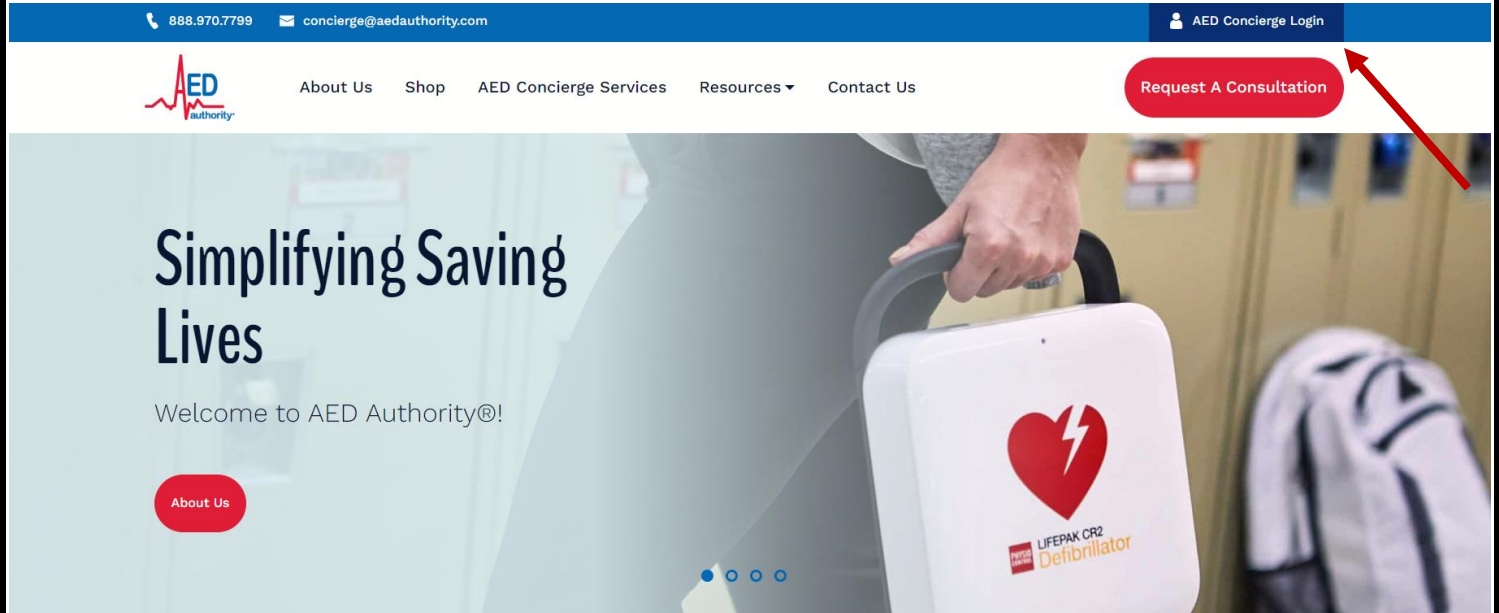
888.970.7799 concierge@aedauthority.com AED Concierge Login

AED authority

About Us Shop AED Concierge Services Resources Contact Us

Request A Consultation

Simplifying Saving Lives

Welcome to AED Authority®!

About Us

PHYSIO CONTROL LIFEPAK CR2 Defibrillator